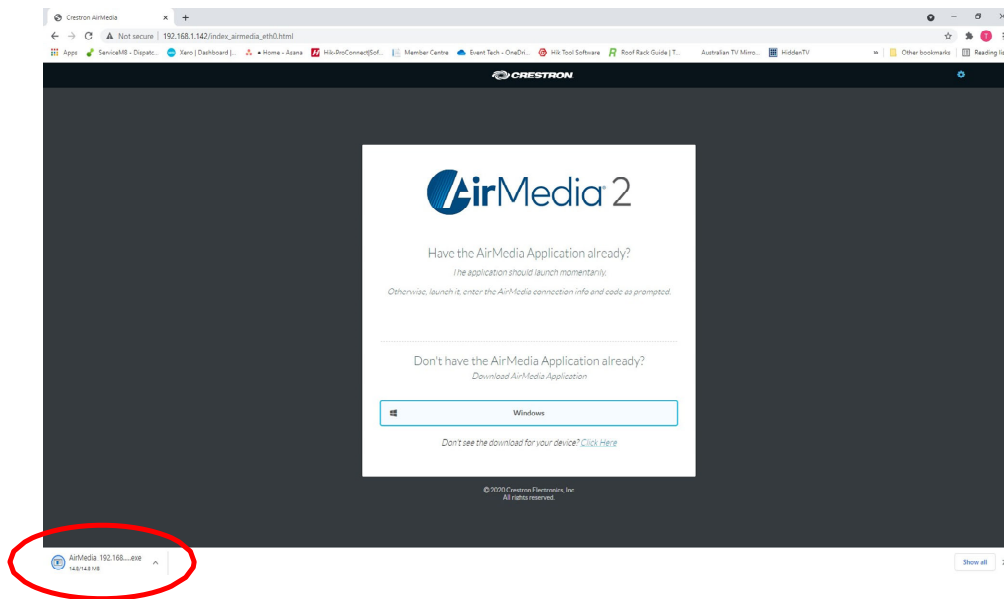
Crestron AirMedia × +

Not secure | 192.168.1.142/index_airmedia_eth0.html

Apps ServiceM8 - Dispatc... Xero | Dashboard |... Home - Asana Hik-ProConnect|Sof... Member Centre Event Tech - OneDri... Hik Tool Software Roof Rack Guide | T... Australian TV Mirro... HiddenTV » Other bookmarks Reading list

CRESTRON

AirMedia 2

Have the AirMedia Application already?

The application should launch momentarily.

Otherwise, launch it, enter the AirMedia connection info and code as prompted.

Don't have the AirMedia Application already?

Download AirMedia Application

Windows

Don't see the download for your device? Click Here

© 2020 Crestron Electronics, Inc.
All rights reserved.

AirMedia 192.168.....exe
14.8/14.8 MB

Show all